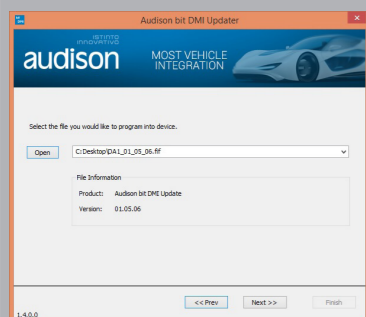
Audison bit DMI Updater

ISTINTO INNOVATIVO

audison

MOST VEHICLE INTEGRATION

Select the file you would like to program into device.

Open

C:Desktop\DA1_01_05_06.fif

File Information

Product: Audison bit DMI Update

Version: 01.05.06

<< Prev

Next >>

Finish

1.4.0.0